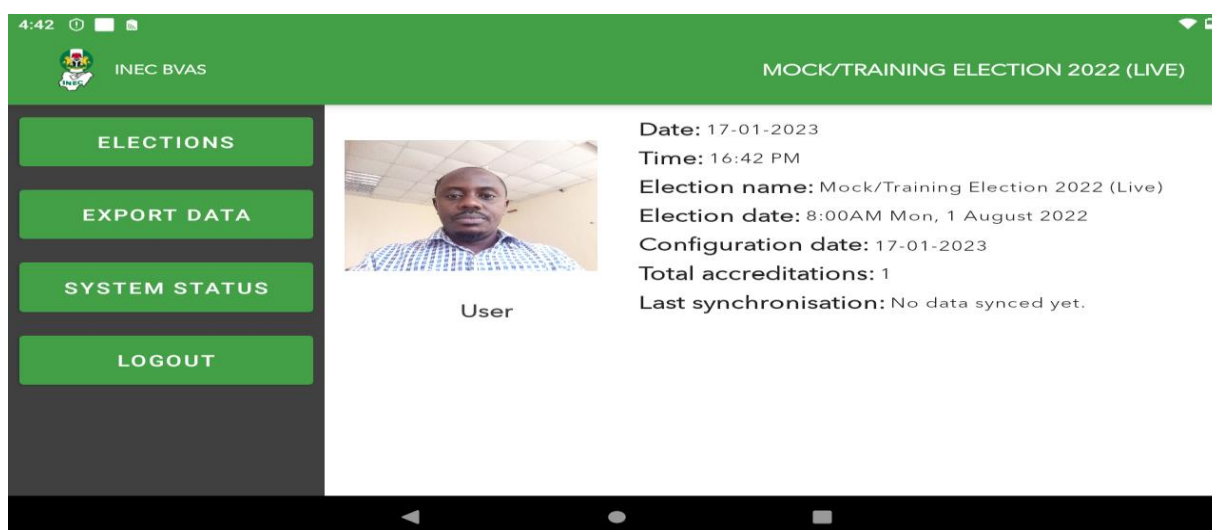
4:42

INEC BVAS

MOCK/TRAINING ELECTION 2022 (LIVE)

ELECTIONS

EXPORT DATA

SYSTEM STATUS

LOGOUT

User

Date: 17-01-2023
Time: 16:42 PM
Election name: Mock/Training Election 2022 (Live)
Election date: 8:00AM Mon, 1 August 2022
Configuration date: 17-01-2023
Total accreditations: 1
Last synchronisation: No data synced yet.